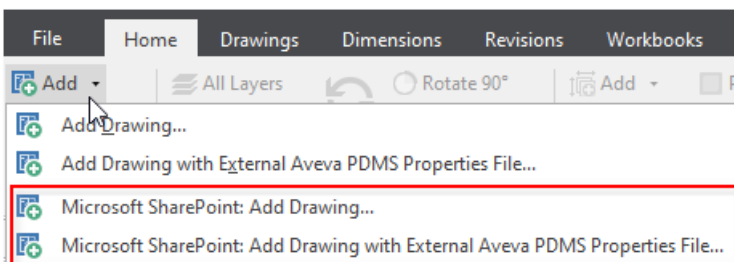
File Home Drawings Dimensions Revisions Workbooks

Add ▾ All Layers Rotate 90° Add ▾

Add Drawing...

Add Drawing with External Aveva PDMS Properties File...

Microsoft SharePoint: Add Drawing...

Microsoft SharePoint: Add Drawing with External Aveva PDMS Properties File...